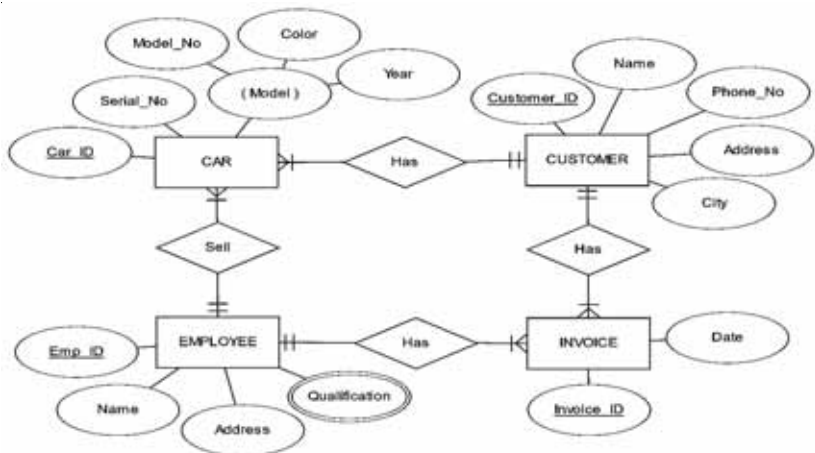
Model_No

Color

Year

(Model)

Serial_No

Car_ID

CAR

Has

Name

Customer_ID

Phone_No

CUSTOMER

Address

City

Sell

Has

EMPLOYEE

Has

INVOICE

Date

Emp_ID

Name

Address

Qualification

Invoice_ID